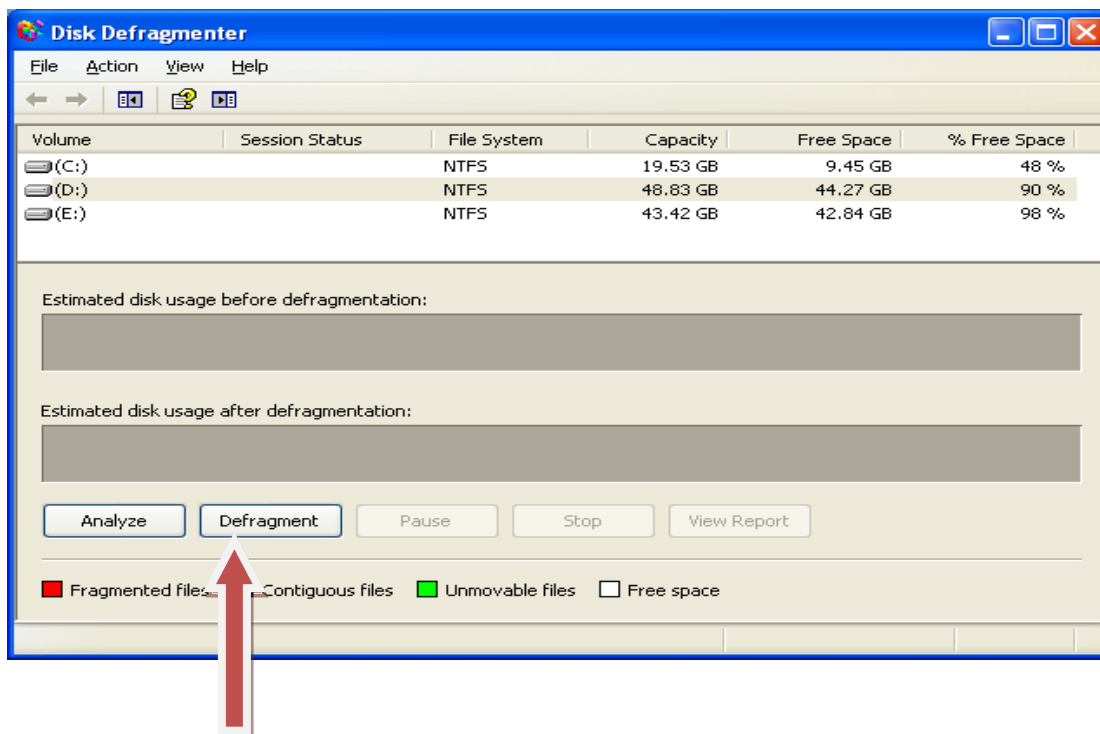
Disk Defragmenter

File Action View Help

| Volume | Session Status | File System | Capacity | Free Space | % Free Space |
|---|---|---|---|---|---|
| (C:) | | NTFS | 19.53 GB | 9.45 GB | 48 % |
| (D:) | | NTFS | 48.83 GB | 44.27 GB | 90 % |
| (E:) | | NTFS | 43.42 GB | 42.84 GB | 98 % |

Estimated disk usage before defragmentation:

Estimated disk usage after defragmentation:

Analyze Defragment Pause Stop View Report

Fragmented files Contiguous files Unmovable files Free space